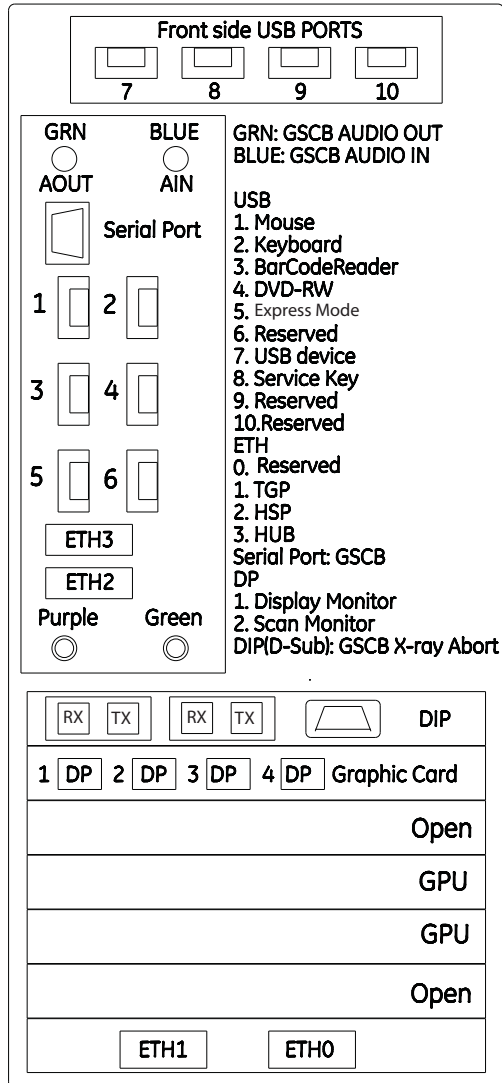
Front side USB PORTS

7 8 9 10

GRN BLUE

AOUT AIN

Serial Port

1 2

3 4

5 6

ETH3

ETH2

Purple Green

GRN: GSCB AUDIO OUT
BLUE: GSCB AUDIO IN

USB
1. Mouse
2. Keyboard
3. BarCodeReader
4. DVD-RW
5. Express Mode
6. Reserved
7. USB device
8. Service Key
9. Reserved
10.Reserved
ETH
0. Reserved
1. TGP
2. HSP
3. HUB
Serial Port: GSCB
DP
1. Display Monitor
2. Scan Monitor
DIP(D-Sub): GSCB X-ray Abort

RX TX RX TX DIP

1 DP 2 DP 3 DP 4 DP Graphic Card

Open

GPU

GPU

Open

ETH1 ETH0